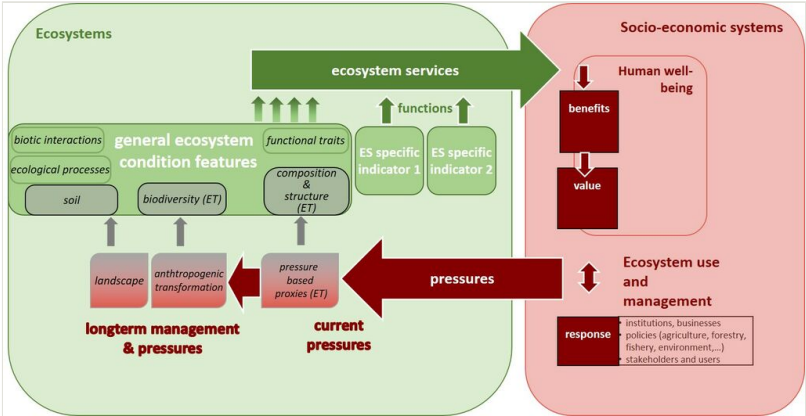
Ecosystems

Socio-economic systems

ecosystem services

Human well-being

benefits

value

functions

biotic interactions

general ecosystem condition features

functional traits

ecological processes

ES specific indicator 1

ES specific indicator 2

soil

biodiversity (ET)

composition & structure (ET)

landscape

anthropogenic transformation

pressure based proxies (ET)

pressures

Ecosystem use and management

longterm management & pressures

current pressures

response

institutions, businesses
policies (agriculture, forestry, fishery, environment,...)
stakeholders and users